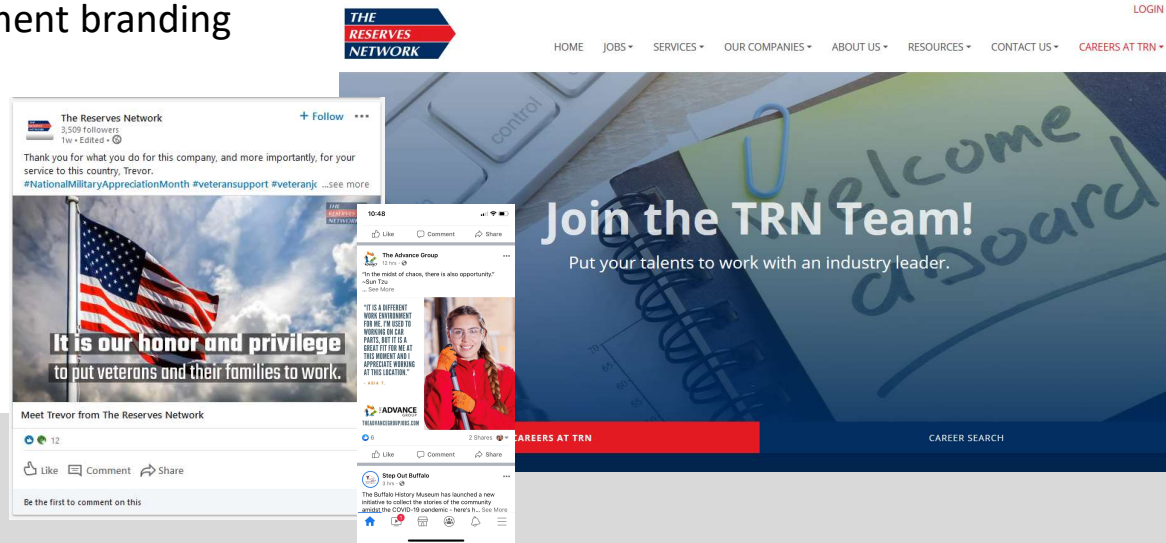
ment branding

THE RESERVES NETWORK

LOGIN

HOME JOBS SERVICES OUR COMPANIES ABOUT US RESOURCES CONTACT US CAREERS AT TRN

control

Welcome aboard

Join the TRN Team!

Put your talents to work with an industry leader.

CAREERS AT TRN

CAREER SEARCH

The Reserves Network
3,509 followers
1w • Edited •

+ Follow

Thank you for what you do for this company, and more importantly, for your service to this country, Trevor.
#NationalMilitaryAppreciationMonth #veteransupport #veteranjc ...see more

THE RESERVES NETWORK

It is our honor and privilege
to put veterans and their families to work.

Meet Trevor from The Reserves Network

12

Like Comment Share

Be the first to comment on this

10:48

Like Comment Share

The Advance Group
12 hrs
"In the midst of chaos, there is also opportunity."
~Sun Tzu
... See More

"IT IS A DIFFERENT WORK ENVIRONMENT FOR ME. I'M USED TO WORKING ON CAR PARTS, BUT IT IS A GREAT FIT FOR ME AT THIS MOMENT AND I APPRECIATE WORKING AT THIS LOCATION."
- Abra T.

THE ADVANCE GROUP
THEADVANCEGROUPJOBS.COM

6
2 Shares

Like Comment Share

Step Out Buffalo
3 hrs
The Buffalo History Museum has launched a new initiative to collect the stories of the community amidst the COVID-19 pandemic - here's h... See More